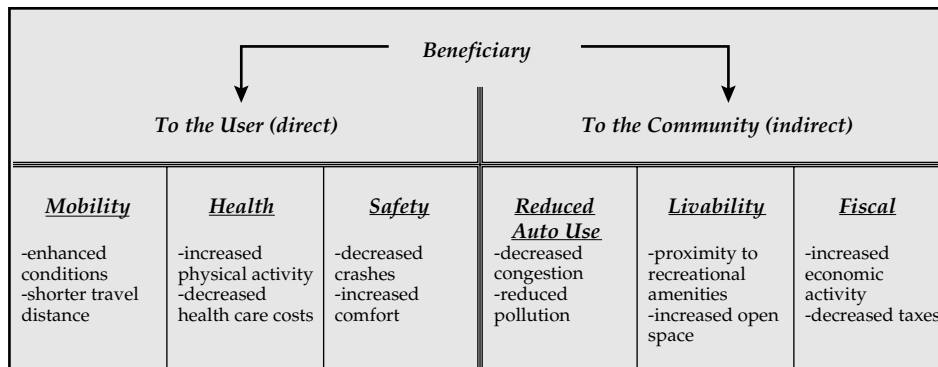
*Beneficiary*

*To the User (direct)*

*To the Community (indirect)*

| ***Mobility*** | ***Health*** | ***Safety*** | ***Reduced Auto Use*** | ***Livability*** | ***Fiscal*** |
|---|---|---|---|---|---|
| -enhanced conditions -shorter travel distance | -increased physical activity -decreased health care costs | -decreased crashes -increased comfort | -decreased congestion -reduced pollution | -proximity to recreational amenities -increased open space | -increased economic activity -decreased taxes |